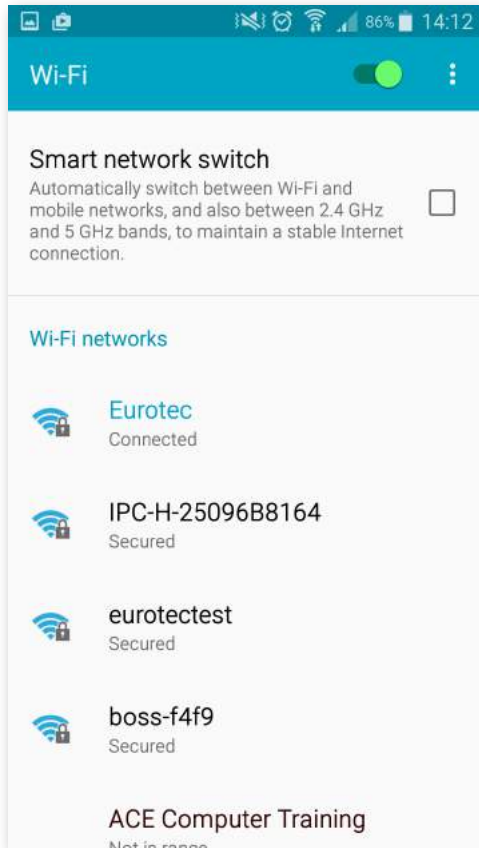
86% 14:12

Wi-Fi

Smart network switch
Automatically switch between Wi-Fi and mobile networks, and also between 2.4 GHz and 5 GHz bands, to maintain a stable Internet connection.

Wi-Fi networks

Eurotec
Connected

IPC-H-25096B8164
Secured

eurotectest
Secured

boss-f4f9
Secured

ACE Computer Training
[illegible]